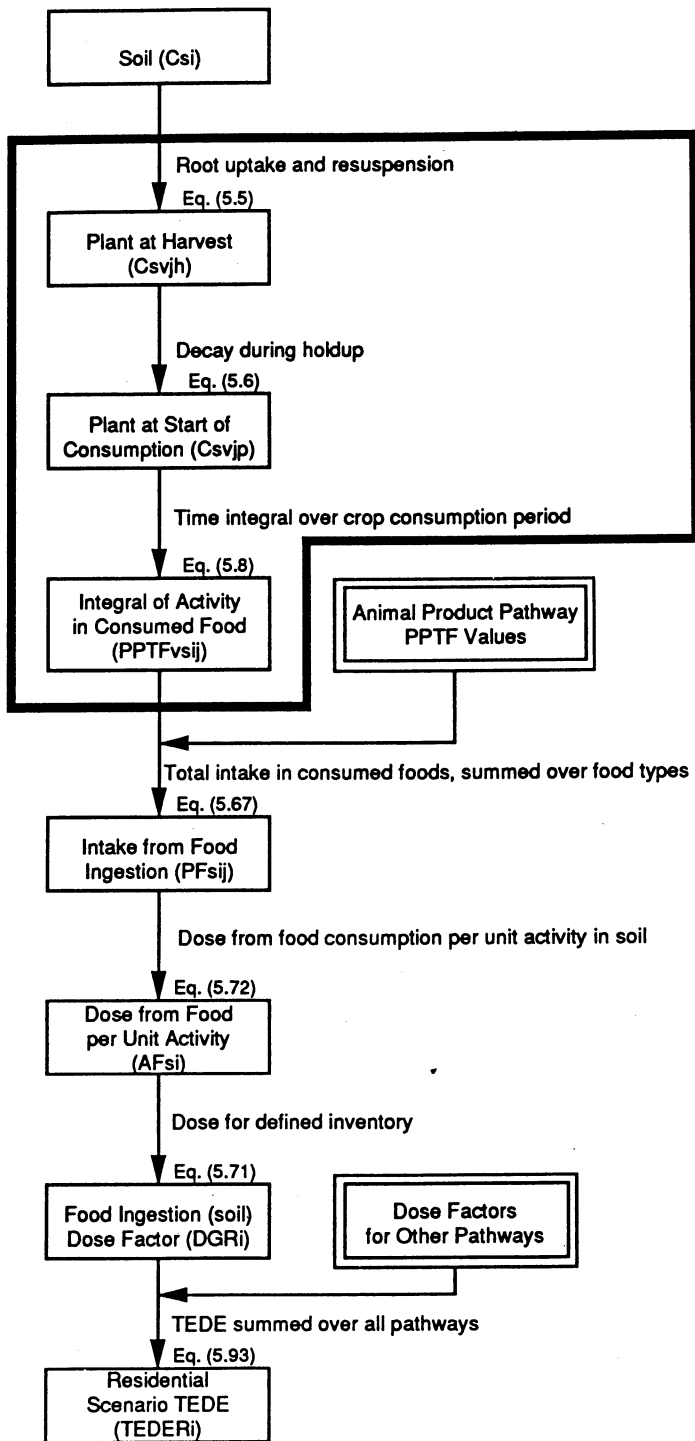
Soil (Csi)

Root uptake and resuspension

Eq. (5.5)

Plant at Harvest (Csvjh)

Decay during holdup

Eq. (5.6)

Plant at Start of Consumption (Csvjp)

Time integral over crop consumption period

Eq. (5.8)

Integral of Activity in Consumed Food (PPTFvsij)

Animal Product Pathway PPTF Values

Total intake in consumed foods, summed over food types

Eq. (5.67)

Intake from Food Ingestion (PFsij)

Dose from food consumption per unit activity in soil

Eq. (5.72)

Dose from Food per Unit Activity (AFsi)

Dose for defined inventory

Eq. (5.71)

Food Ingestion (soil) Dose Factor (DGRi)

Dose Factors for Other Pathways

TEDE summed over all pathways

Eq. (5.93)

Residential Scenario TEDE (TEDERi)